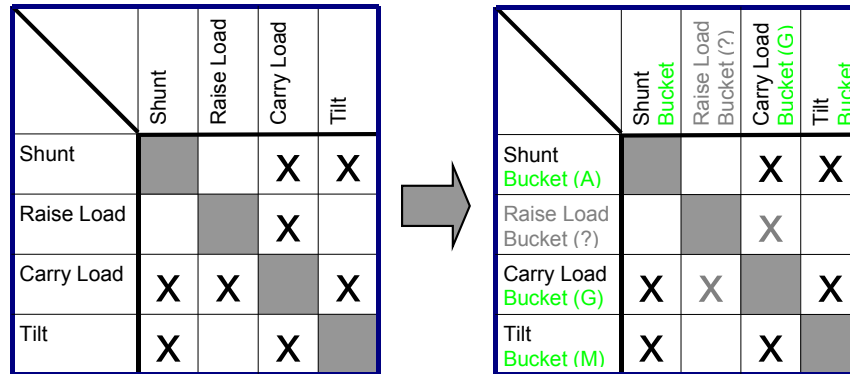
| | Shunt | Raise Load | Carry Load | Tilt |
|---|---|---|---|---|
| Shunt | | | X | X |
| Raise Load | | | X | |
| Carry Load | X | X | | X |
| Tilt | X | | X | |

| | Shunt Bucket | Raise Load Bucket (?) | Carry Load Bucket (G) | Tilt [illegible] |
|---|---|---|---|---|
| Shunt Bucket (A) | | | X | X |
| Raise Load Bucket (?) | | | X | |
| Carry Load Bucket (G) | X | X | | X |
| Tilt Bucket (M) | X | | X | |